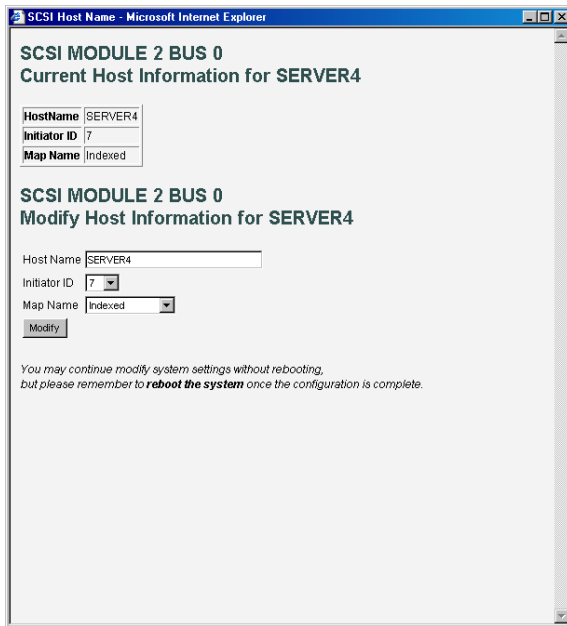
SCSI Host Name - Microsoft Internet Explorer

SCSI MODULE 2 BUS 0
Current Host Information for SERVER4

| HostName | SERVER4 |
|---|---|
| Initiator ID | 7 |
| Map Name | Indexed |

SCSI MODULE 2 BUS 0
Modify Host Information for SERVER4

Host Name SERVER4

Initiator ID 7

Map Name Indexed

Modify

You may continue modify system settings without rebooting, but please remember to **reboot the system** once the configuration is complete.